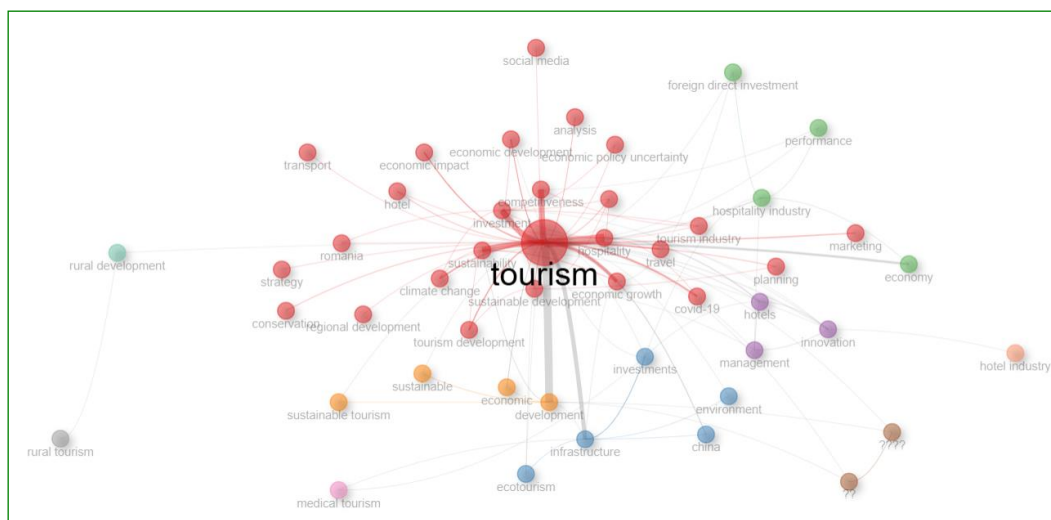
social media
foreign direct investment
analysis
performance
economic development
economic policy uncertainty
transport
economic impact
hotel
competitiveness
hospitality industry
investment
tourism industry
rural development
romania
hospitality
marketing
sustainability
travel
tourism
strategy
climate change
planning
economy
economic growth
sustainable development
conservation
regional development
covid-19
hotels
innovation
tourism development
management
hotel industry
investments
sustainable
economic
sustainable tourism
development
environment
infrastructure
china
????
rural tourism
ecotourism
??
medical tourism